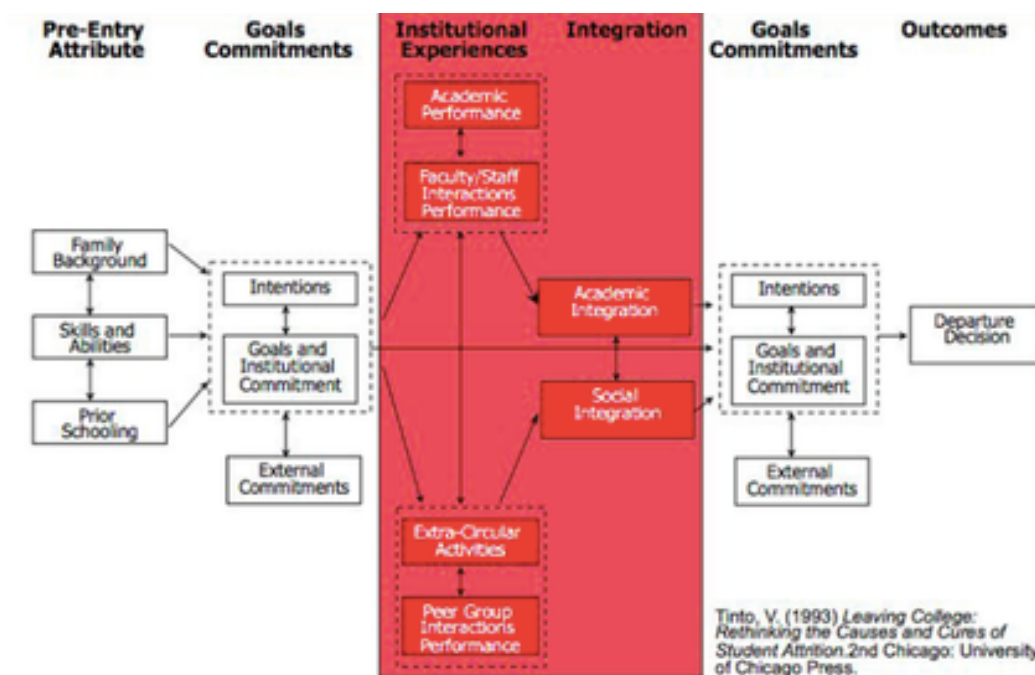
Pre-Entry Attribute

Goals Commitments

Institutional Experiences

Integration

Goals Commitments

Outcomes

Academic Performance

Faculty/Staff Interactions Performance

Family Background

Skills and Abilities

Prior Schooling

Intentions

Goals and Institutional Commitment

External Commitments

Academic Integration

Social Integration

Intentions

Goals and Institutional Commitment

External Commitments

Departure Decision

Extra-Circular Activities

Peer Group Interactions Performance

Tinto, V. (1993) *Leaving College: Rethinking the Causes and Cures of Student Attrition*.2nd Chicago: University of Chicago Press.